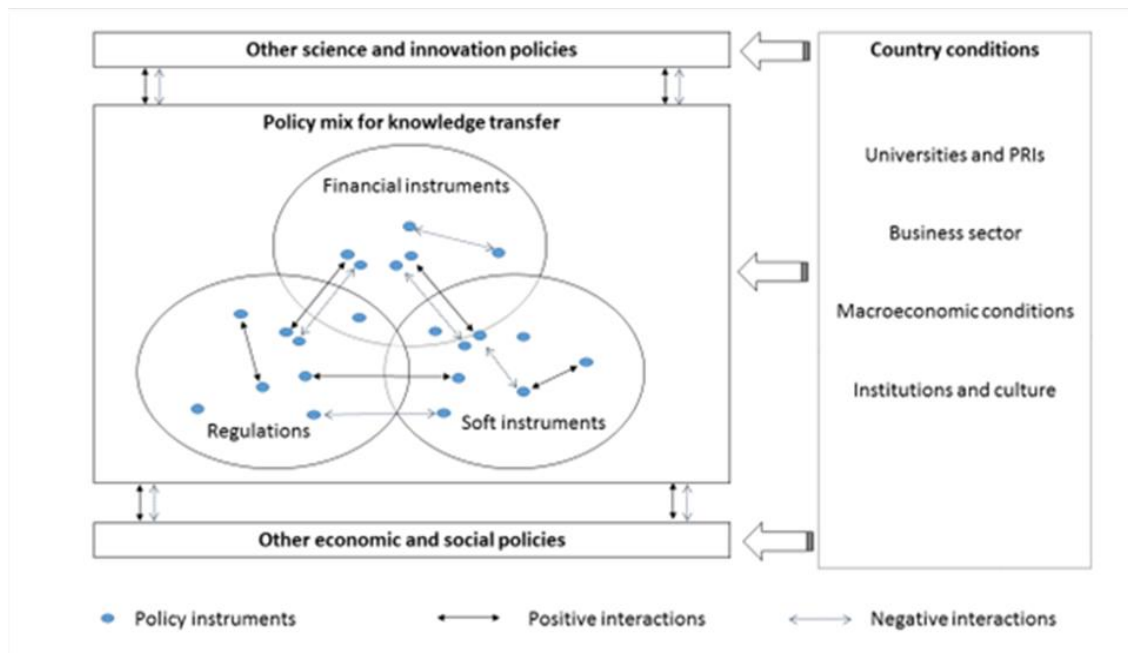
Other science and innovation policies

Country conditions

Policy mix for knowledge transfer

Financial instruments

Universities and PRIs

Business sector

Macroeconomic conditions

Institutions and culture

Regulations

Soft instruments

Other economic and social policies

Policy instruments

Positive interactions

Negative interactions